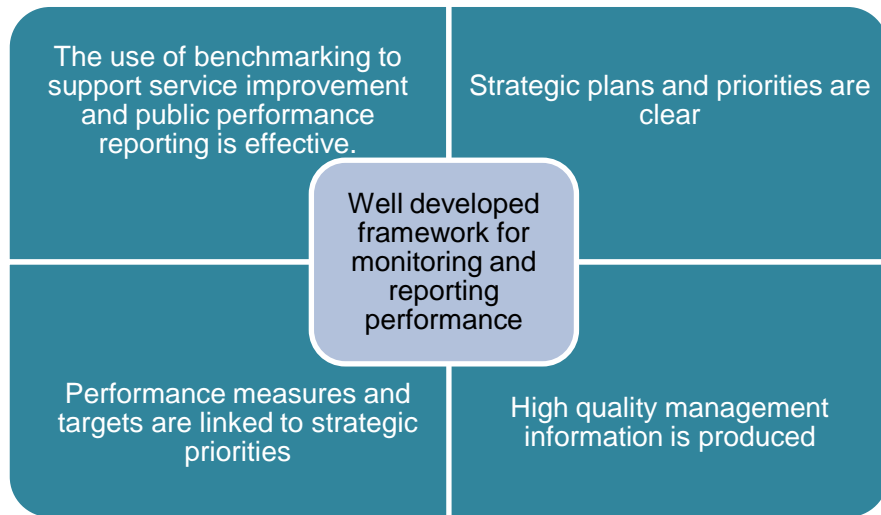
The use of benchmarking to support service improvement and public performance reporting is effective.

Strategic plans and priorities are clear

Well developed framework for monitoring and reporting performance

Performance measures and targets are linked to strategic priorities

High quality management information is produced